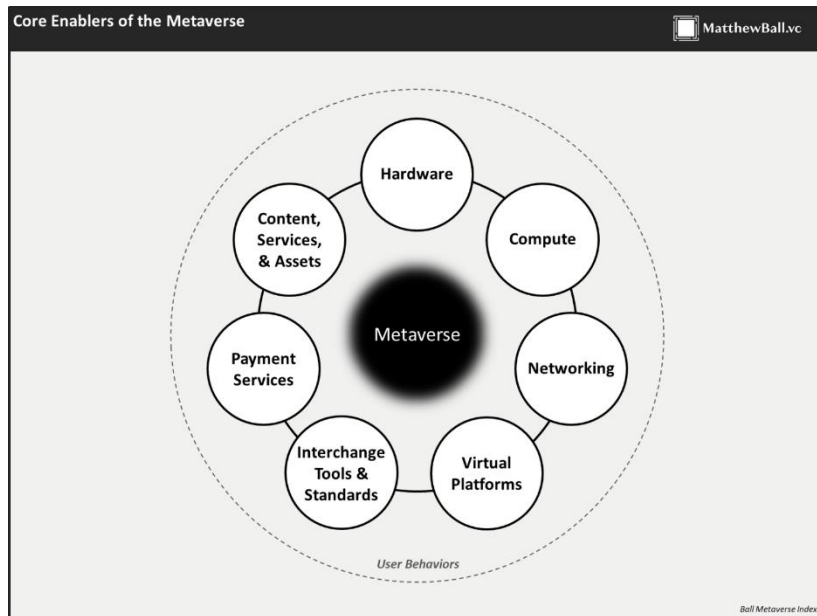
Core Enablers of the Metaverse

MatthewBall.vc

Hardware

Compute

Networking

Virtual Platforms

Interchange Tools & Standards

Payment Services

Content, Services, & Assets

Metaverse

User Behaviors

Ball Metaverse Index